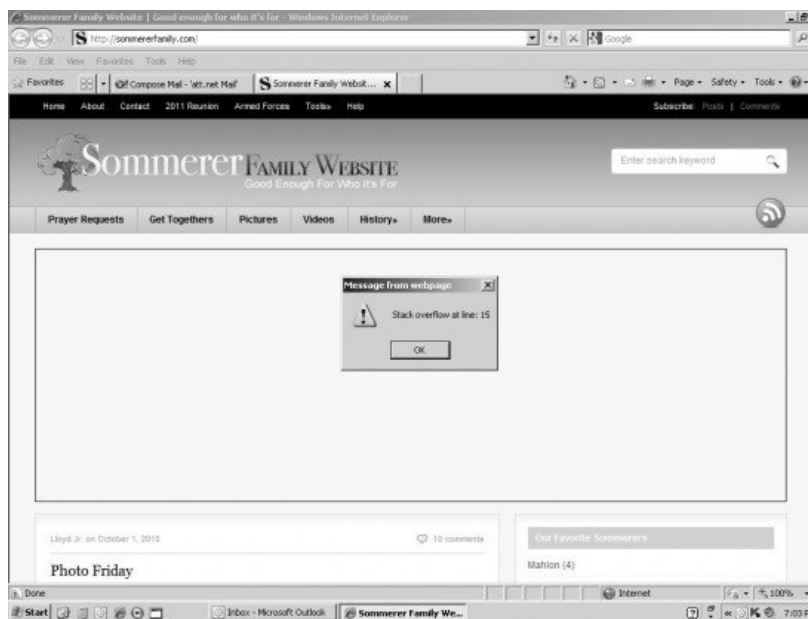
Sommerer Family Website | Good enough for who it's for - Windows Internet Explorer

http://sommererfamily.com/

Google

File Edit View Favorites Tools Help

Favorites

Compose Mail - 'att.net Mail'

Sommerer Family Websit...

Page Safety Tools

Home About Contact 2011 Reunion Armed Forces Tools Help

Subscribe: Posts | Comments

Sommerer Family Website

Good Enough For Who It's For

Enter search keyword

Prayer Requests Get Togethers Pictures Videos History More

Message from webpage

Stack overflow at line: 15

OK

Lloyd Jr. on October 1, 2010

10 comments

Photo Friday

Our Favorite Sommerers

Mahlon (4)

Done

Internet

100%

Start

Inbox - Microsoft Outlook

Sommerer Family We...

7:03